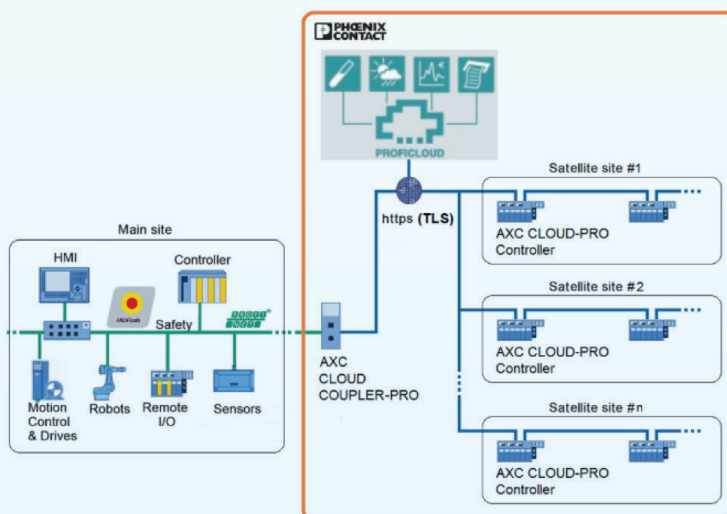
PHOENIX CONTACT

PROFICLOUD

https (TLS)

Satellite site #1

AXC CLOUD-PRO Controller

Satellite site #2

AXC CLOUD-PRO Controller

Satellite site #n

AXC CLOUD-PRO Controller

Main site

HMI

Controller

PROFIsafe

Safety

PROFINET

Motion Control & Drives

Robots

Remote I/O

Sensors

AXC CLOUD COUPLER-PRO